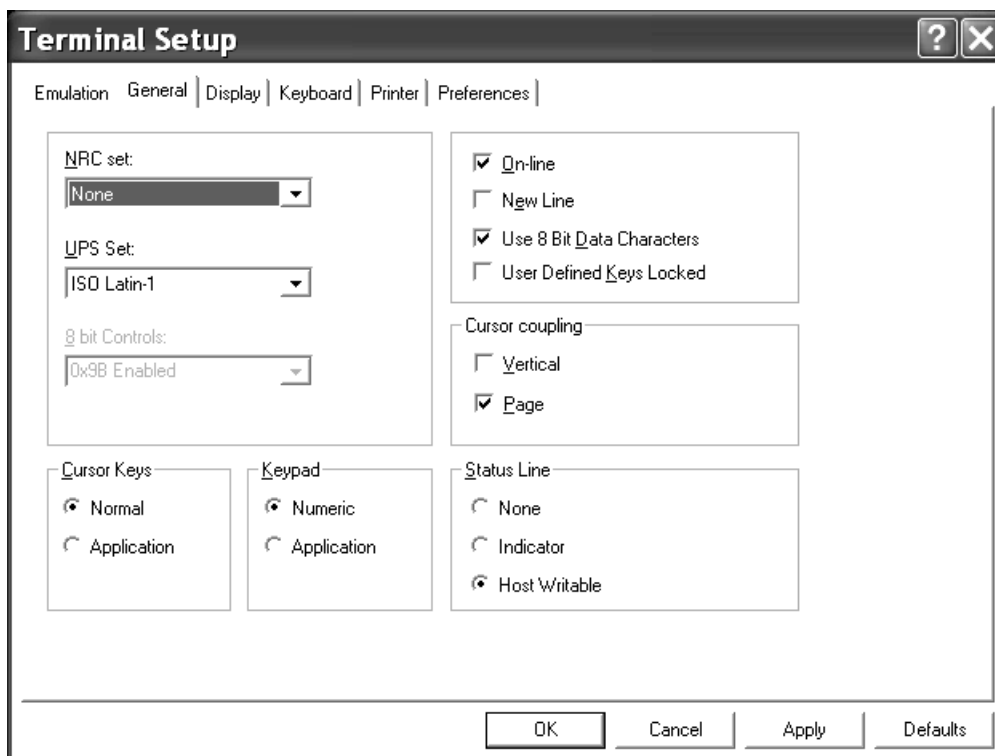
Terminal Setup

Emulation General Display Keyboard Printer Preferences

NRC set:
None

UPS Set:
ISO Latin-1

8 bit Controls:
0x9B Enabled

On-line
New Line
Use 8 Bit Data Characters
User Defined Keys Locked

Cursor coupling
Vertical
Page

Cursor Keys
Normal
Application

Keypad
Numeric
Application

Status Line
None
Indicator
Host Writable

OK Cancel Apply Defaults